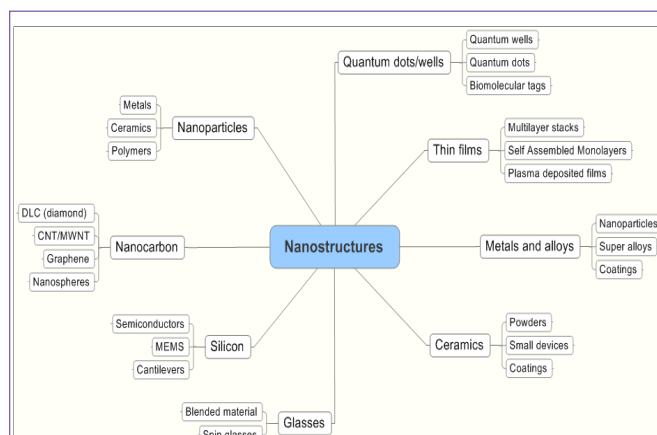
Nanostructures

Quantum dots/wells
Quantum wells
Quantum dots
Biomolecular tags

Thin films
Multilayer stacks
Self Assembled Monolayers
Plasma deposited films

Metals and alloys
Nanoparticles
Super alloys
Coatings

Ceramics
Powders
Small devices
Coatings

Glasses
Blended material
Spin glasses

Silicon
Semiconductors
MEMS
Cantilevers

Nanocarbon
DLC (diamond)
CNT/MWNT
Graphene
Nanospheres

Nanoparticles
Metals
Ceramics
Polymers